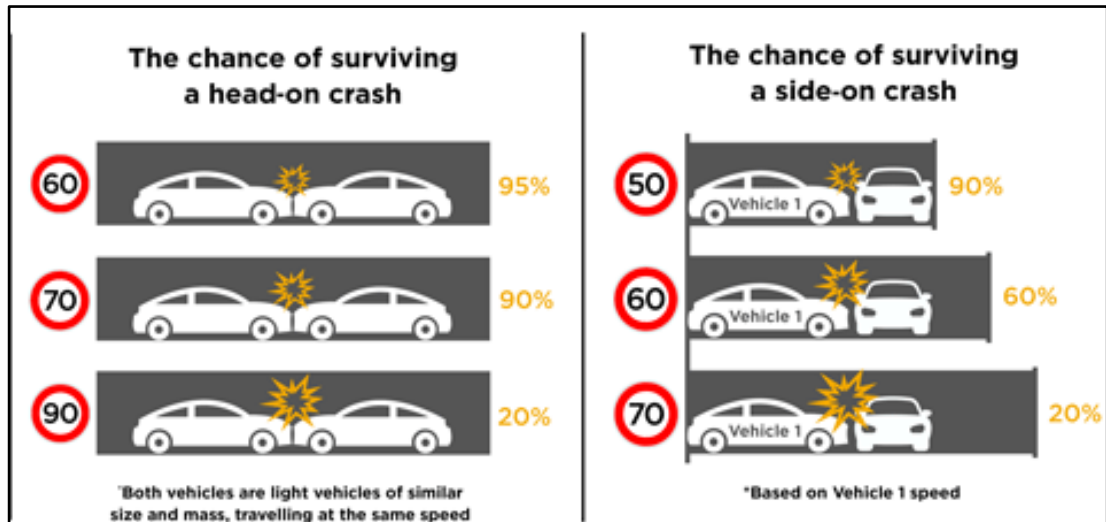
The chance of surviving a head-on crash

60

95%

70

90%

90

20%

*Both vehicles are light vehicles of similar size and mass, travelling at the same speed

The chance of surviving a side-on crash

50

Vehicle 1

90%

60

Vehicle 1

60%

70

Vehicle 1

20%

*Based on Vehicle 1 speed